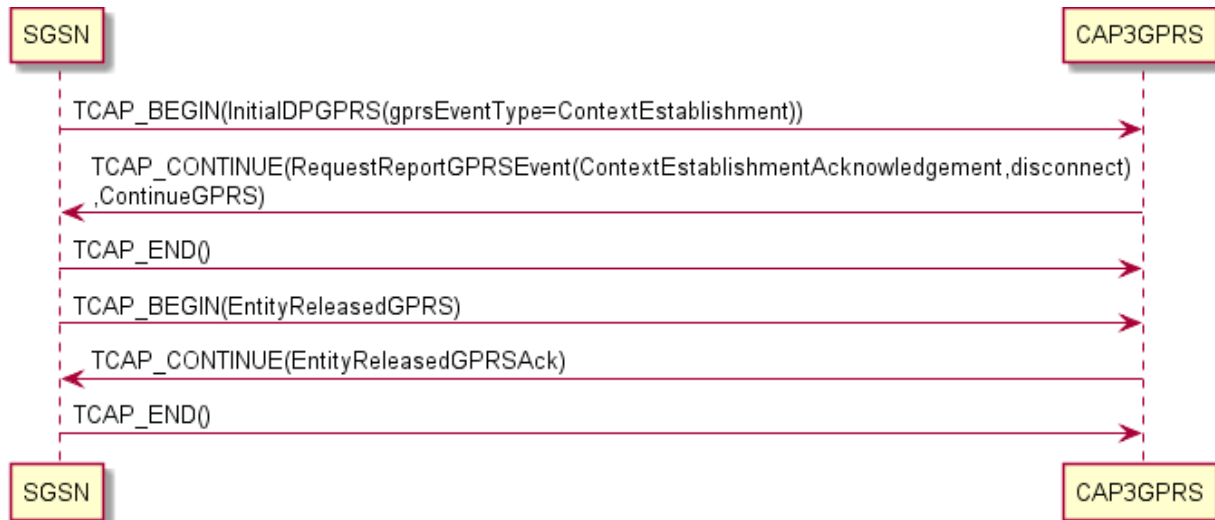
SGSN

CAP3GPRS

TCAP_BEGIN(InitialDPGPRS(gprsEventType=ContextEstablishment))

TCAP_CONTINUE(RequestReportGPRSEvent(ContextEstablishmentAcknowledgement,disconnect) ,ContinueGPRS)

TCAP_END()

TCAP_BEGIN(EntityReleasedGPRS)

TCAP_CONTINUE(EntityReleasedGPRSAck)

TCAP_END()

SGSN

CAP3GPRS